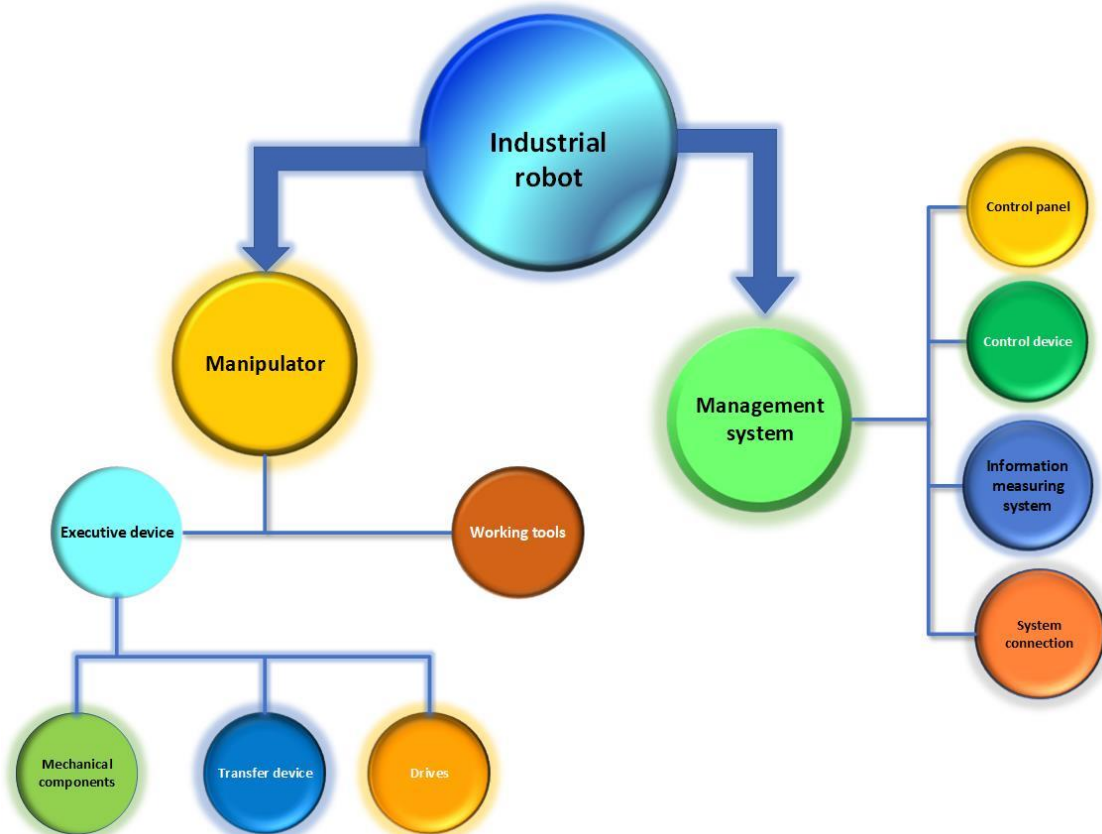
Industrial robot

Manipulator

Management system

Control panel

Control device

Information measuring system

System connection

Executive device

Working tools

Mechanical components

Transfer device

Drives